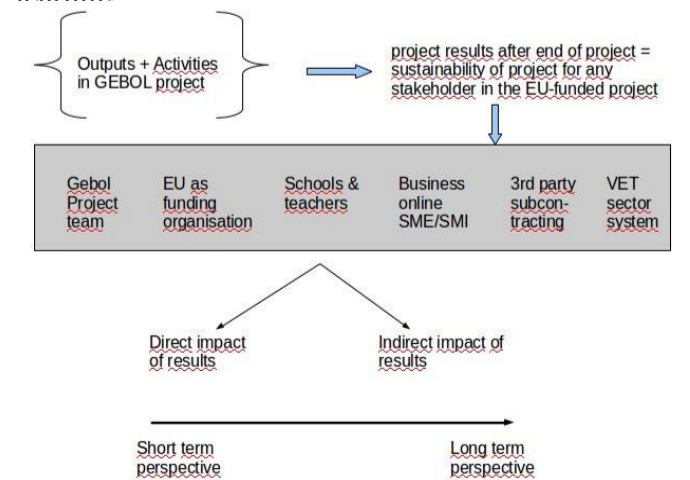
Outputs + Activities in GEBOL project

project results after end of project = sustainability of project for any stakeholder in the EU-funded project

Gebol Project team

EU as funding organisation

Schools & teachers

Business online SME/SMI

3rd party subcontracting

VET sector system

Direct impact of results

Indirect impact of results

Short term perspective

Long term perspective